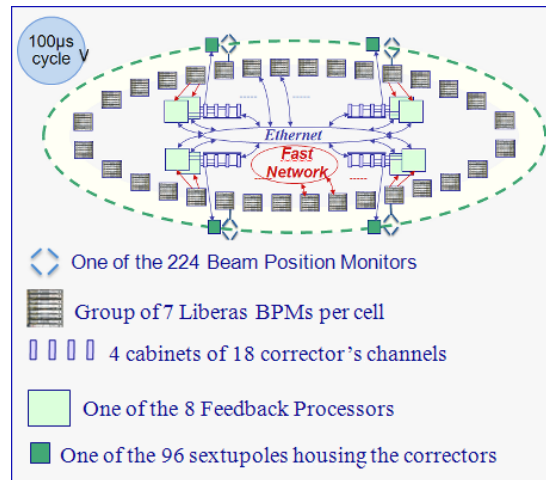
100µs cycle V

Ethernet

Fast Network

One of the 224 Beam Position Monitors

Group of 7 Liberas BPMs per cell

4 cabinets of 18 corrector's channels

One of the 8 Feedback Processors

One of the 96 sextupoles housing the correctors